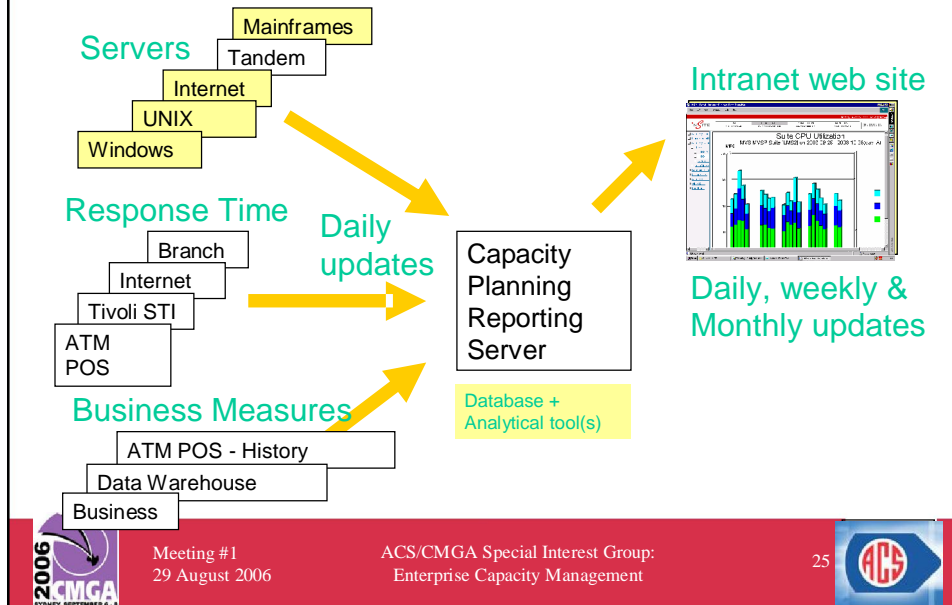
Servers

Mainframes

Tandem

Internet

UNIX

Windows

Response Time

Branch

Internet

Tivoli STI

ATM
POS

Business Measures

ATM POS - History

Data Warehouse

Business

Daily updates

Capacity Planning Reporting Server

Database + Analytical tool(s)

Intranet web site

Suite CPU Utilization

Daily, weekly & Monthly updates

2006 CMGA

Meeting #1
29 August 2006

ACS/CMGA Special Interest Group:
Enterprise Capacity Management

25

ACS